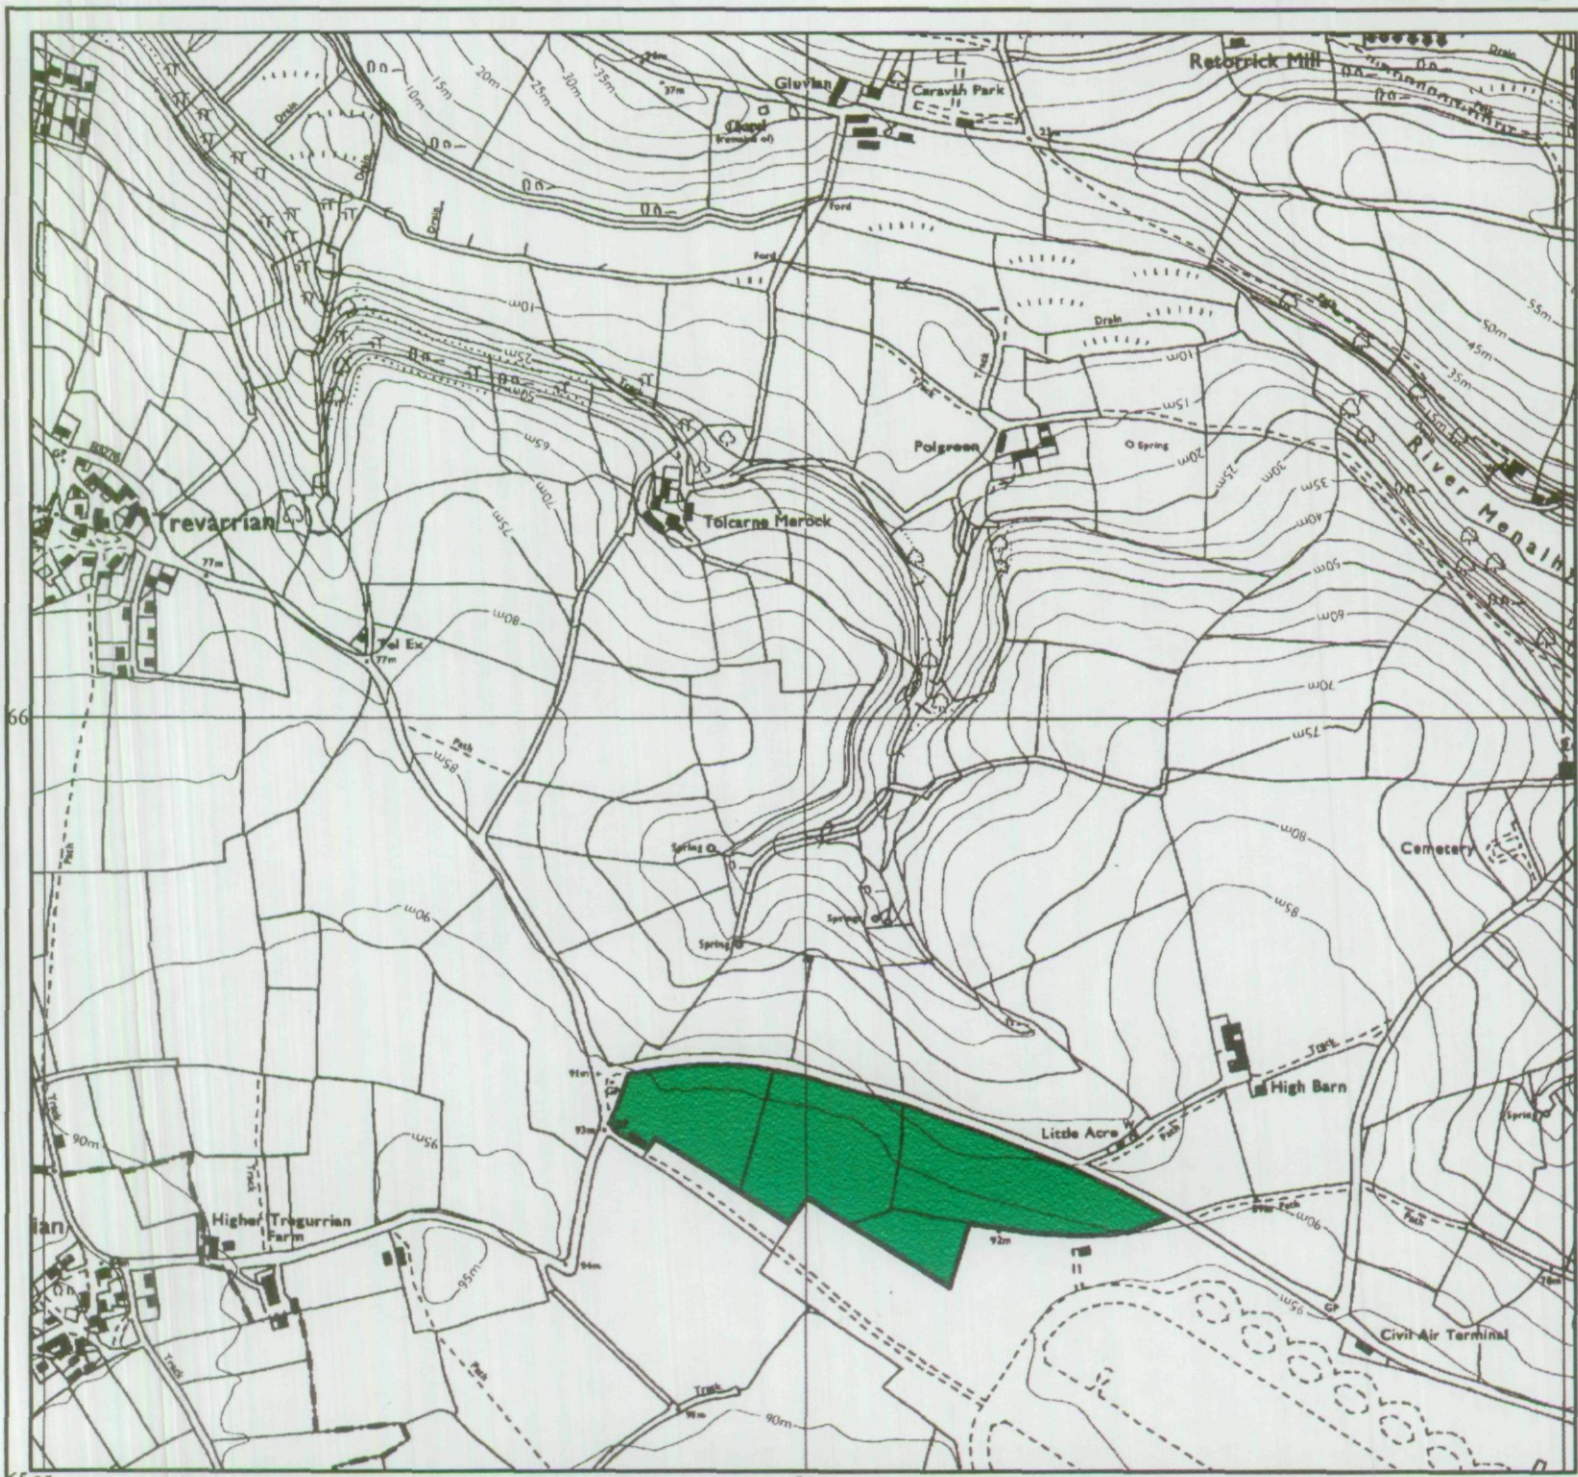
Retorrick Mill
Gluvian
Caravan Park
Chapel (remains of)
Drain
Ford
Ford
15m
20m
25m
30m
35m
37m
10m
55m
50m
45m
35m
Drain
Track
Track
10m
15m
25m
50m
65m
70m
75m
Polgreen
Spring
20m
25m
30m
35m
40m
50m
60m
70m
75m
River Menalhyl
Trevarrian
77m
Tolcarne Merock
Tel Ex
77m
80m
66
Path
85m
Spring
Spring
Spring
80m
85m
Cemetery
90m
Track
High Barn
Little Acre
Path
Spring
91m
93m
95m
90m
Track
Higher Tregurrian Farm
90m
95m
94m
92m
Path
90m
95m
Civil Air Terminal
Track
Path
Track
90m
ian